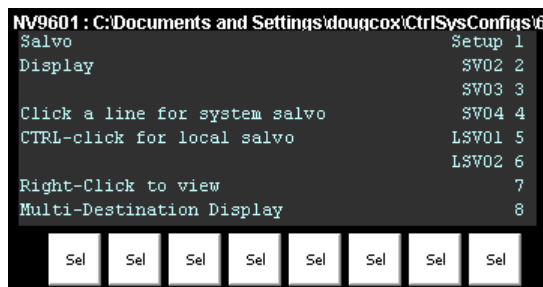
NV9601 : C:\Documents and Settings\dougcox\CtrlSysConfigs\6

| | |
|---|---|
| Salvo | Setup 1 |
| Display | SV02 2 |
| | SV03 3 |
| Click a line for system salvo | SV04 4 |
| CTRL-click for local salvo | LSV01 5 |
| | LSV02 6 |
| Right-Click to view | 7 |
| Multi-Destination Display | 8 |

Sel Sel Sel Sel Sel Sel Sel Sel